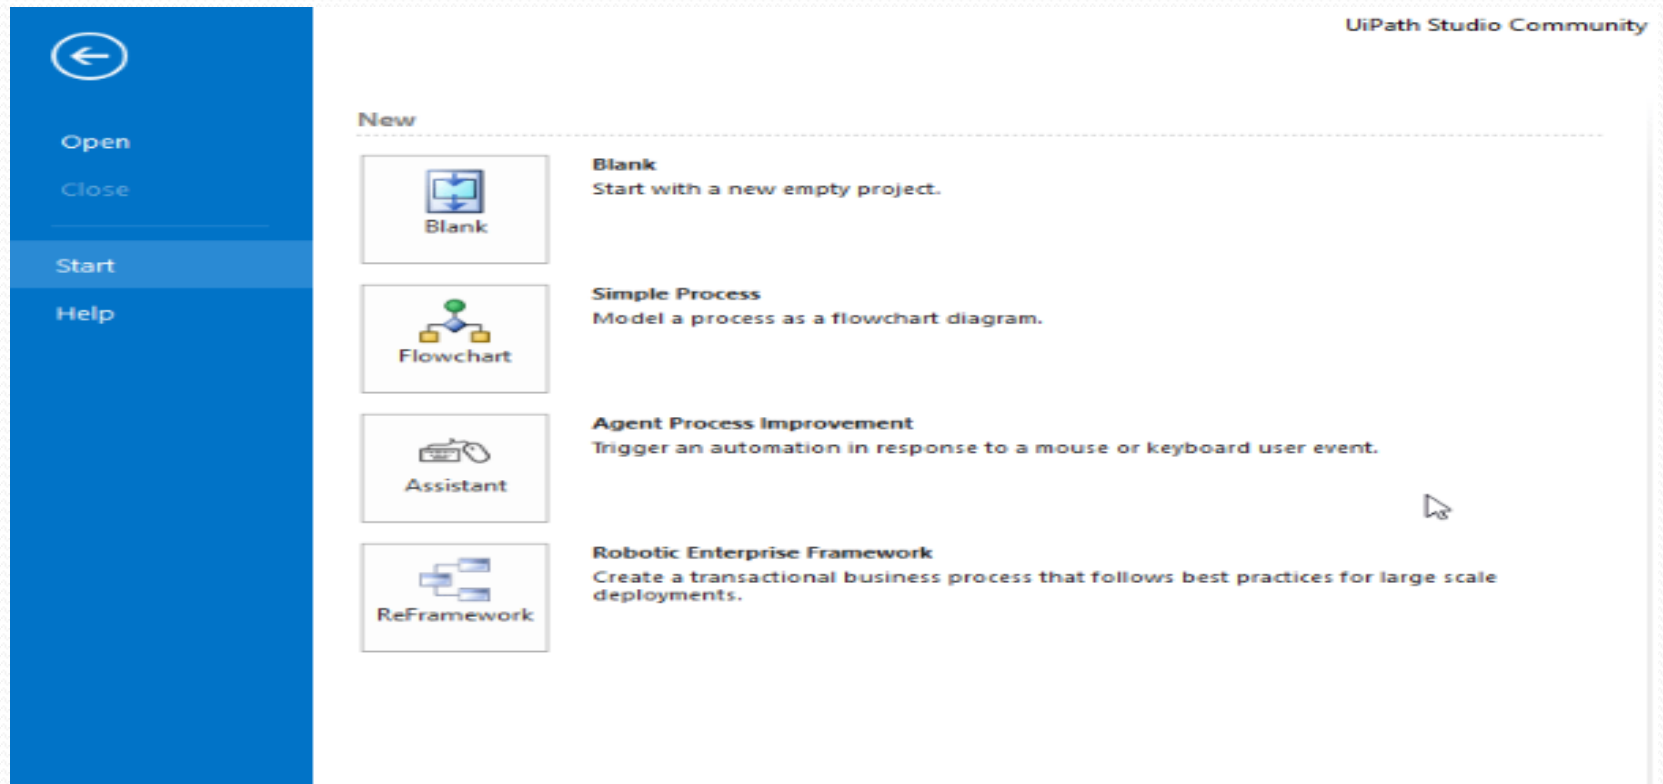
Open

Close

Start

Help

UiPath Studio Community

New

Blank

Blank
Start with a new empty project.

Flowchart

Simple Process
Model a process as a flowchart diagram.

Assistant

Agent Process Improvement
Trigger an automation in response to a mouse or keyboard user event.

ReFramework

Robotic Enterprise Framework
Create a transactional business process that follows best practices for large scale deployments.